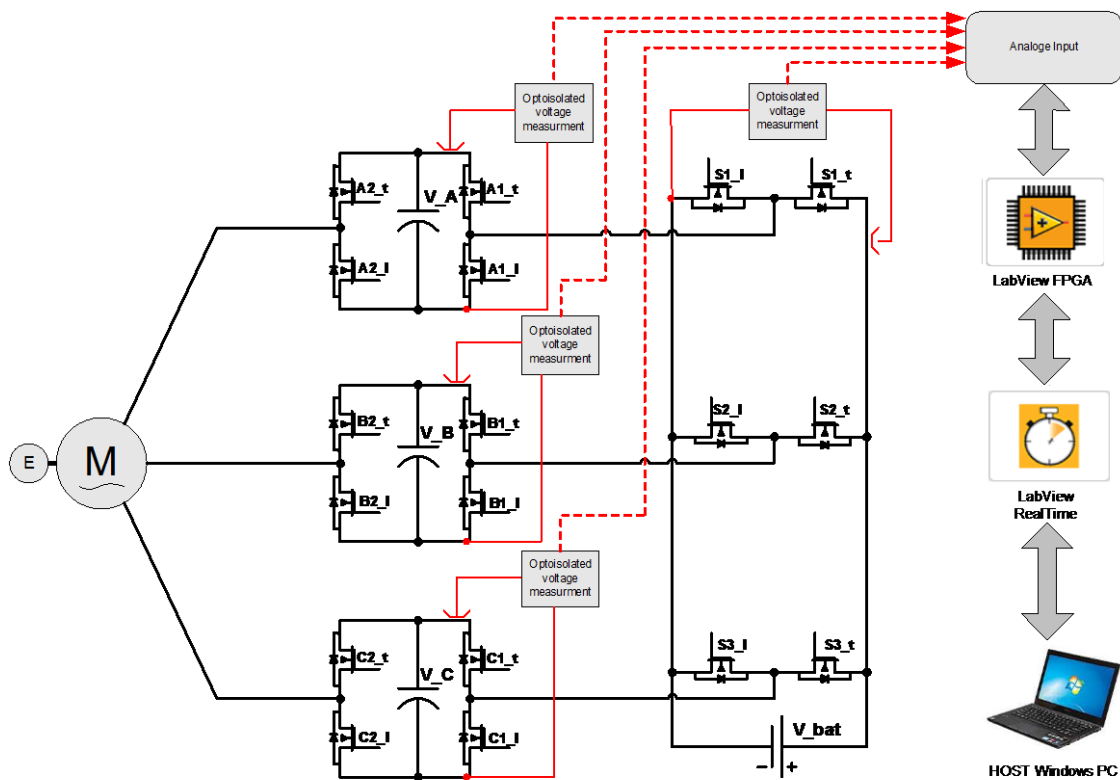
Analoge Input

Optoisolated voltage measurment

Optoisolated voltage measurment

S1_l
S1_t

A2_t
V_A
A1_t
A2_l
A1_l

LabView FPGA

Optoisolated voltage measurment

E
M

B2_t
V_B
B1_t
B2_l
B1_l

S2_l
S2_t

LabView RealTime

Optoisolated voltage measurment

C2_t
V_C
C1_t
C2_l
C1_l

S3_l
S3_t

V_bat
–
+

HOST Windows PC